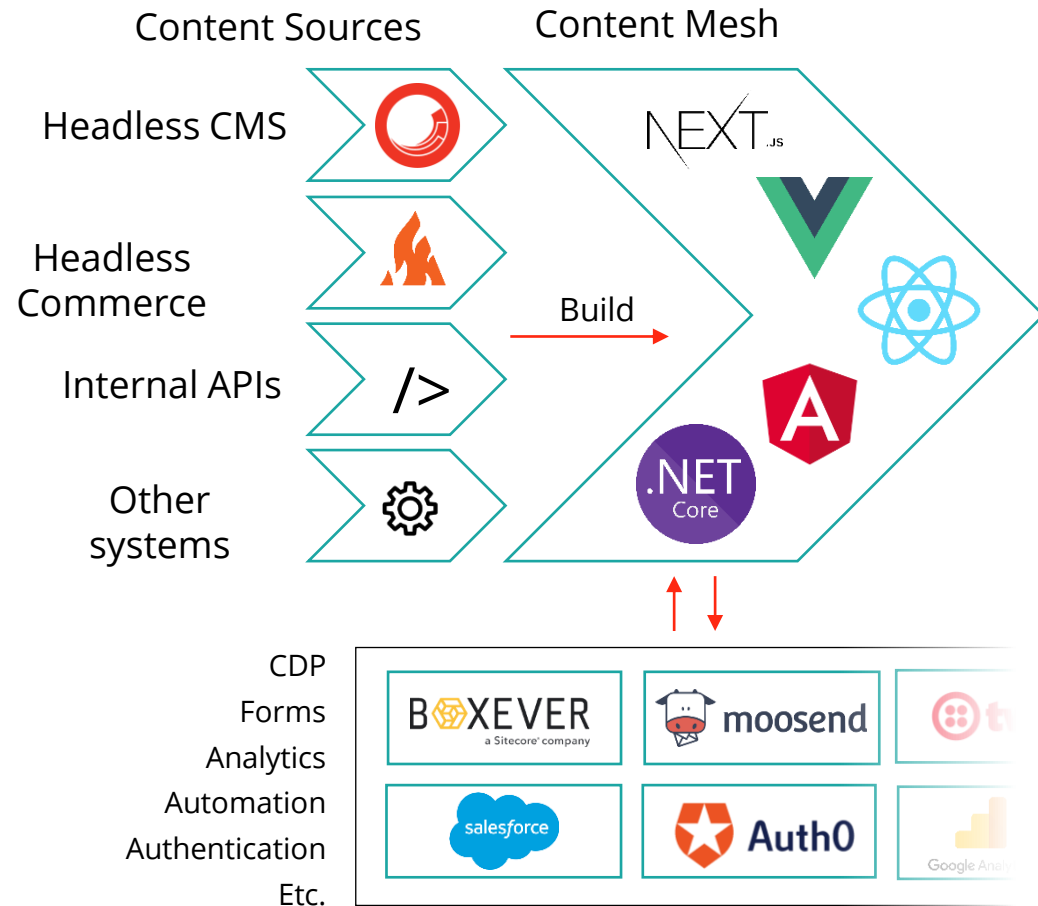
Content Sources

Content Mesh

Headless CMS

Headless Commerce

Internal APIs

/>

Other systems

Build

NEXT.JS

A

.NET Core

CDP
Forms
Analytics
Automation
Authentication
Etc.

BOXEVER
a Sitecore company

moosend

tw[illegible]

salesforce

Auth0

Google Analy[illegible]